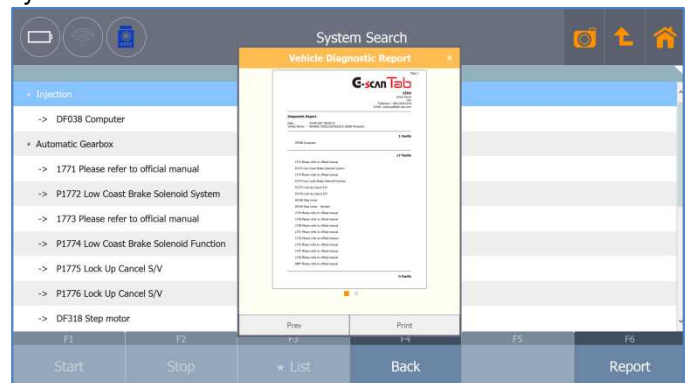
System Search

Vehicle Diagnostic Report

G-scan Tab

Diagnostic Report

1 Faults

DF038 Computer

17 Faults

5 Faults

- Injection

-> DF038 Computer

- Automatic Gearbox

-> 1771 Please refer to official manual

-> P1772 Low Coast Brake Solenoid System

-> 1773 Please refer to official manual

-> P1774 Low Coast Brake Solenoid Function

-> P1775 Lock Up Cancel S/V

-> P1776 Lock Up Cancel S/V

-> DF318 Step motor

Prev

Print

F1
Start

F2
Stop

F3
★ List

F4
Back

F5

F6
Report